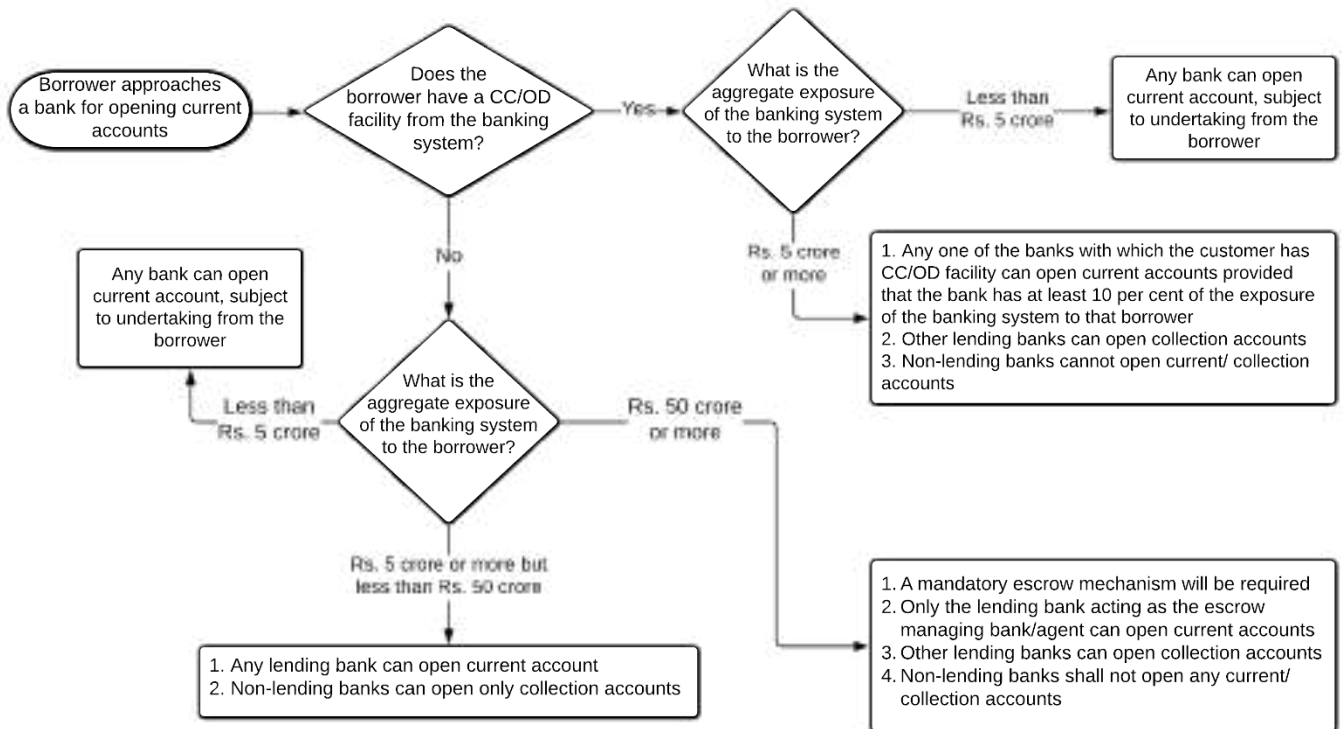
Borrower approaches a bank for opening current accounts

Does the borrower have a CC/OD facility from the banking system?

Yes

What is the aggregate exposure of the banking system to the borrower?

Less than Rs. 5 crore

Any bank can open current account, subject to undertaking from the borrower

Rs. 5 crore or more

1. Any one of the banks with which the customer has CC/OD facility can open current accounts provided that the bank has at least 10 per cent of the exposure of the banking system to that borrower
2. Other lending banks can open collection accounts
3. Non-lending banks cannot open current/ collection accounts

No

Any bank can open current account, subject to undertaking from the borrower

Less than Rs. 5 crore

What is the aggregate exposure of the banking system to the borrower?

Rs. 50 crore or more

Rs. 5 crore or more but less than Rs. 50 crore

1. Any lending bank can open current account
2. Non-lending banks can open only collection accounts

1. A mandatory escrow mechanism will be required
2. Only the lending bank acting as the escrow managing bank/agent can open current accounts
3. Other lending banks can open collection accounts
4. Non-lending banks shall not open any current/ collection accounts